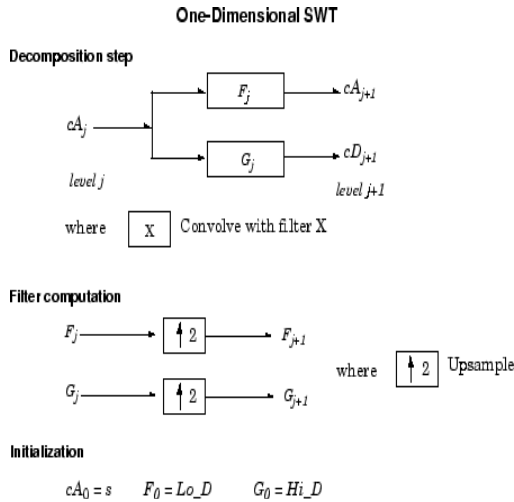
One-Dimensional SWT

Decomposition step

$cA_j$

$F_j$

$cA_{j+1}$

$G_j$

$cD_{j+1}$

level $j$

level $j+1$

where X Convolve with filter X

Filter computation

$F_j$ $\uparrow 2$ $F_{j+1}$

$G_j$ $\uparrow 2$ $G_{j+1}$

where $\uparrow 2$ Upsample

Initialization

$cA_0 = s$ $F_0 = Lo\_D$ $G_0 = Hi\_D$